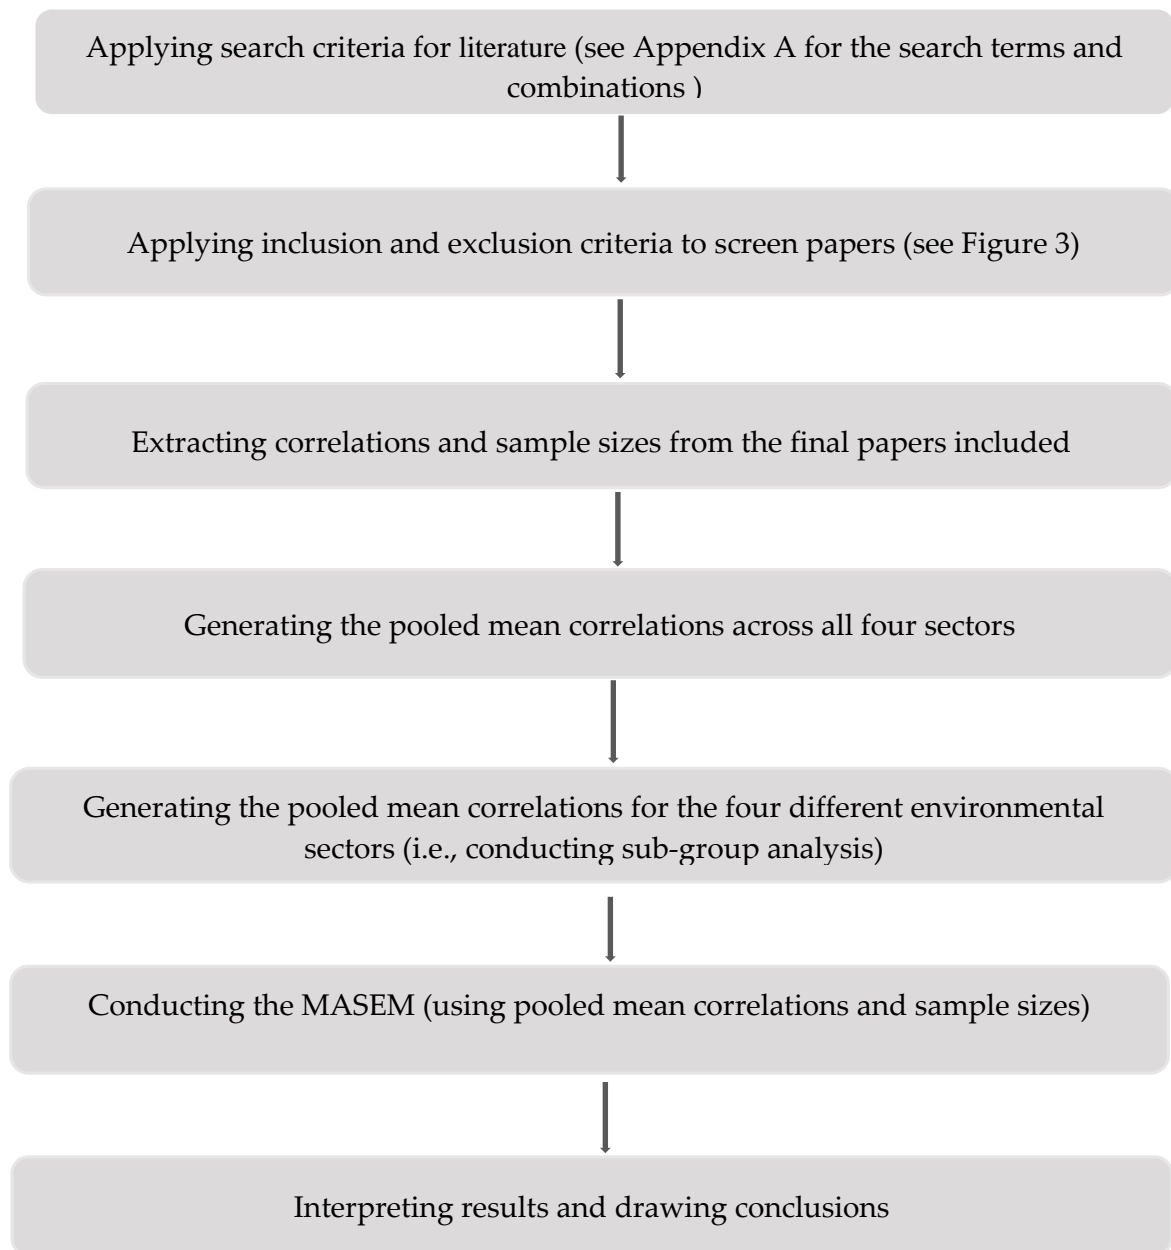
Applying search criteria for literature (see Appendix A for the search terms and combinations )

Applying inclusion and exclusion criteria to screen papers (see Figure 3)

Extracting correlations and sample sizes from the final papers included

Generating the pooled mean correlations across all four sectors

Generating the pooled mean correlations for the four different environmental sectors (i.e., conducting sub-group analysis)

Conducting the MASEM (using pooled mean correlations and sample sizes)

Interpreting results and drawing conclusions